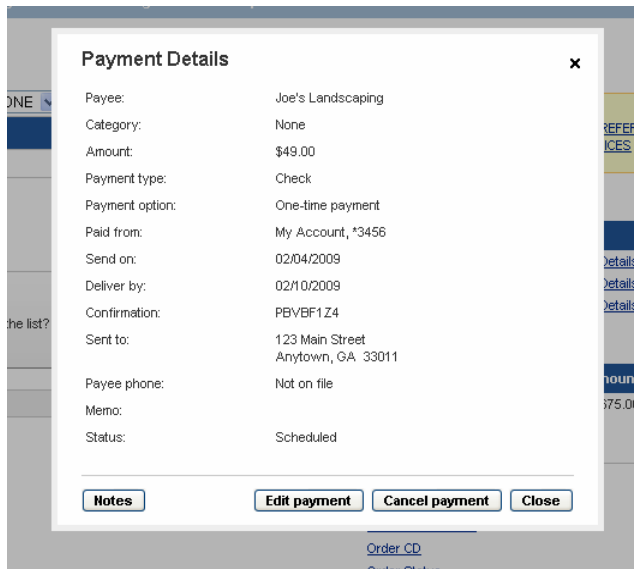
Payment Details

×

| Payee: | Joe's Landscaping |
|---|---|
| Category: | None |
| Amount: | $49.00 |
| Payment type: | Check |
| Payment option: | One-time payment |
| Paid from: | My Account, *3456 |
| Send on: | 02/04/2009 |
| Deliver by: | 02/10/2009 |
| Confirmation: | PBVBF1Z4 |
| Sent to: | 123 Main Street Anytown, GA 33011 |
| Payee phone: | Not on file |
| Memo: | |
| Status: | Scheduled |

Notes

Edit payment

Cancel payment

Close

ONE

he list?

REFER

ICES

Details

Details

Details

moun

575.0

Order CD

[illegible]